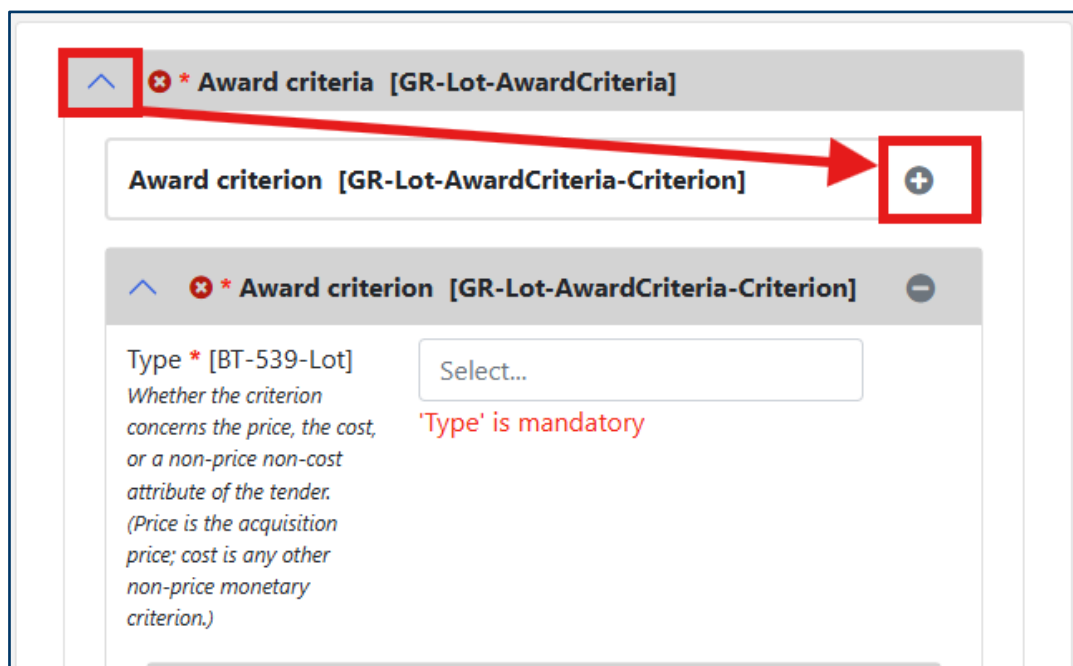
* Award criteria [GR-Lot-AwardCriteria]

Award criterion [GR-Lot-AwardCriteria-Criterion]

* Award criterion [GR-Lot-AwardCriteria-Criterion]

Type * [BT-539-Lot]
Whether the criterion concerns the price, the cost, or a non-price non-cost attribute of the tender. (Price is the acquisition price; cost is any other non-price monetary criterion.)

Select...

'Type' is mandatory